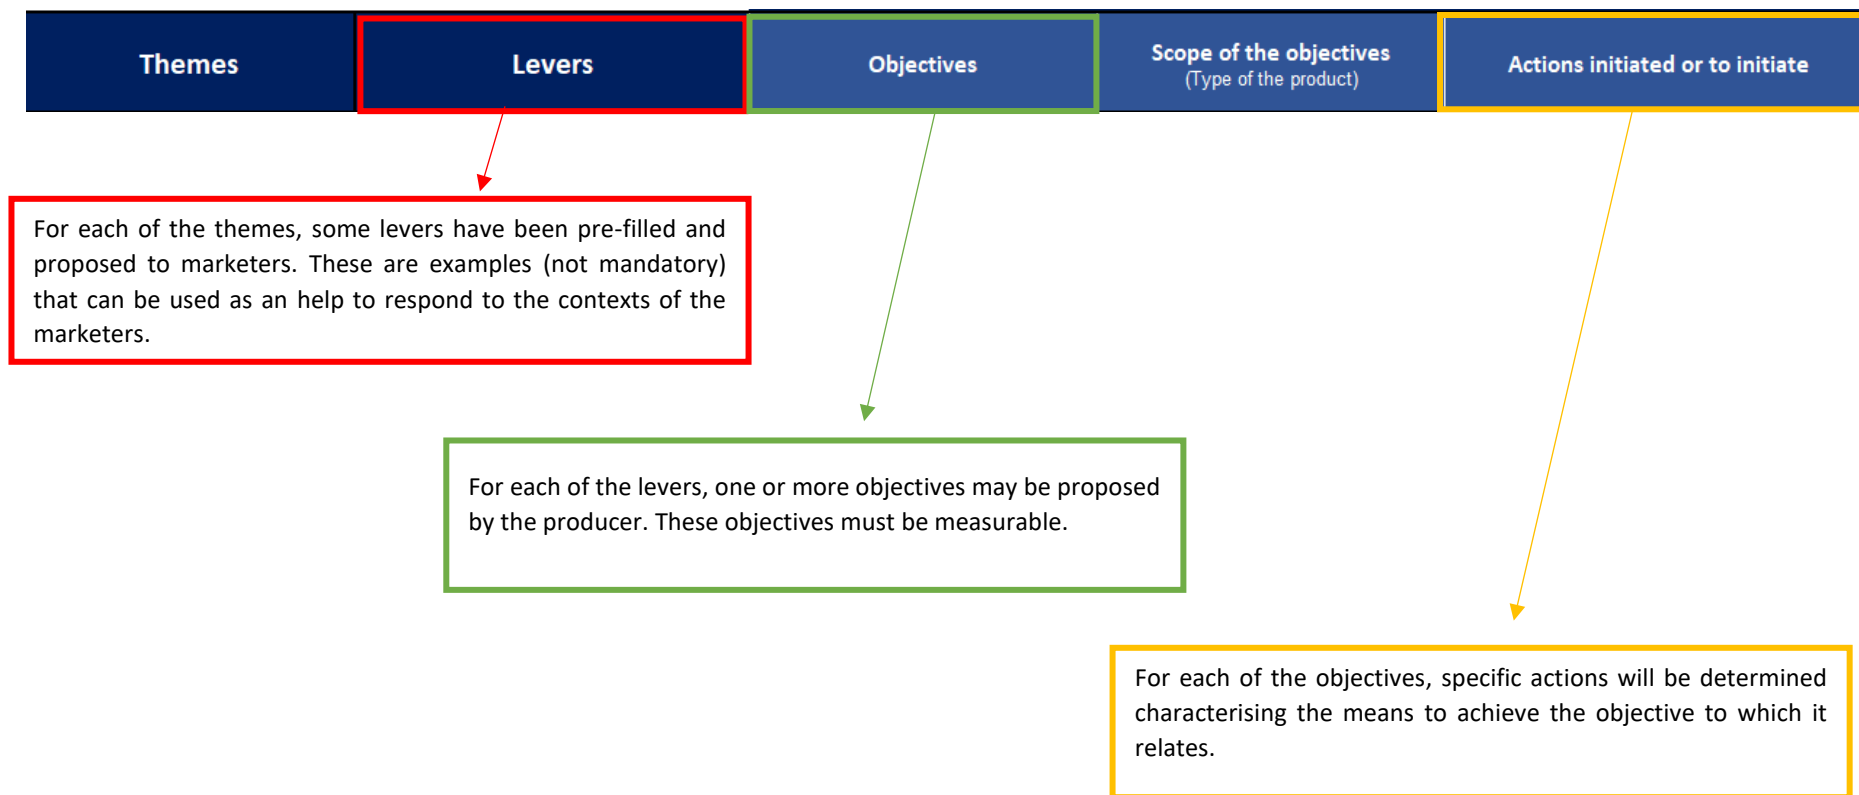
| Themes | Levers | Objectives | Scope of the objectives (Type of the product) | Actions initiated or to initiate |
|---|---|---|---|---|

For each of the themes, some levers have been pre-filled and proposed to marketers. These are examples (not mandatory) that can be used as an help to respond to the contexts of the marketers.

For each of the levers, one or more objectives may be proposed by the producer. These objectives must be measurable.

For each of the objectives, specific actions will be determined characterising the means to achieve the objective to which it relates.